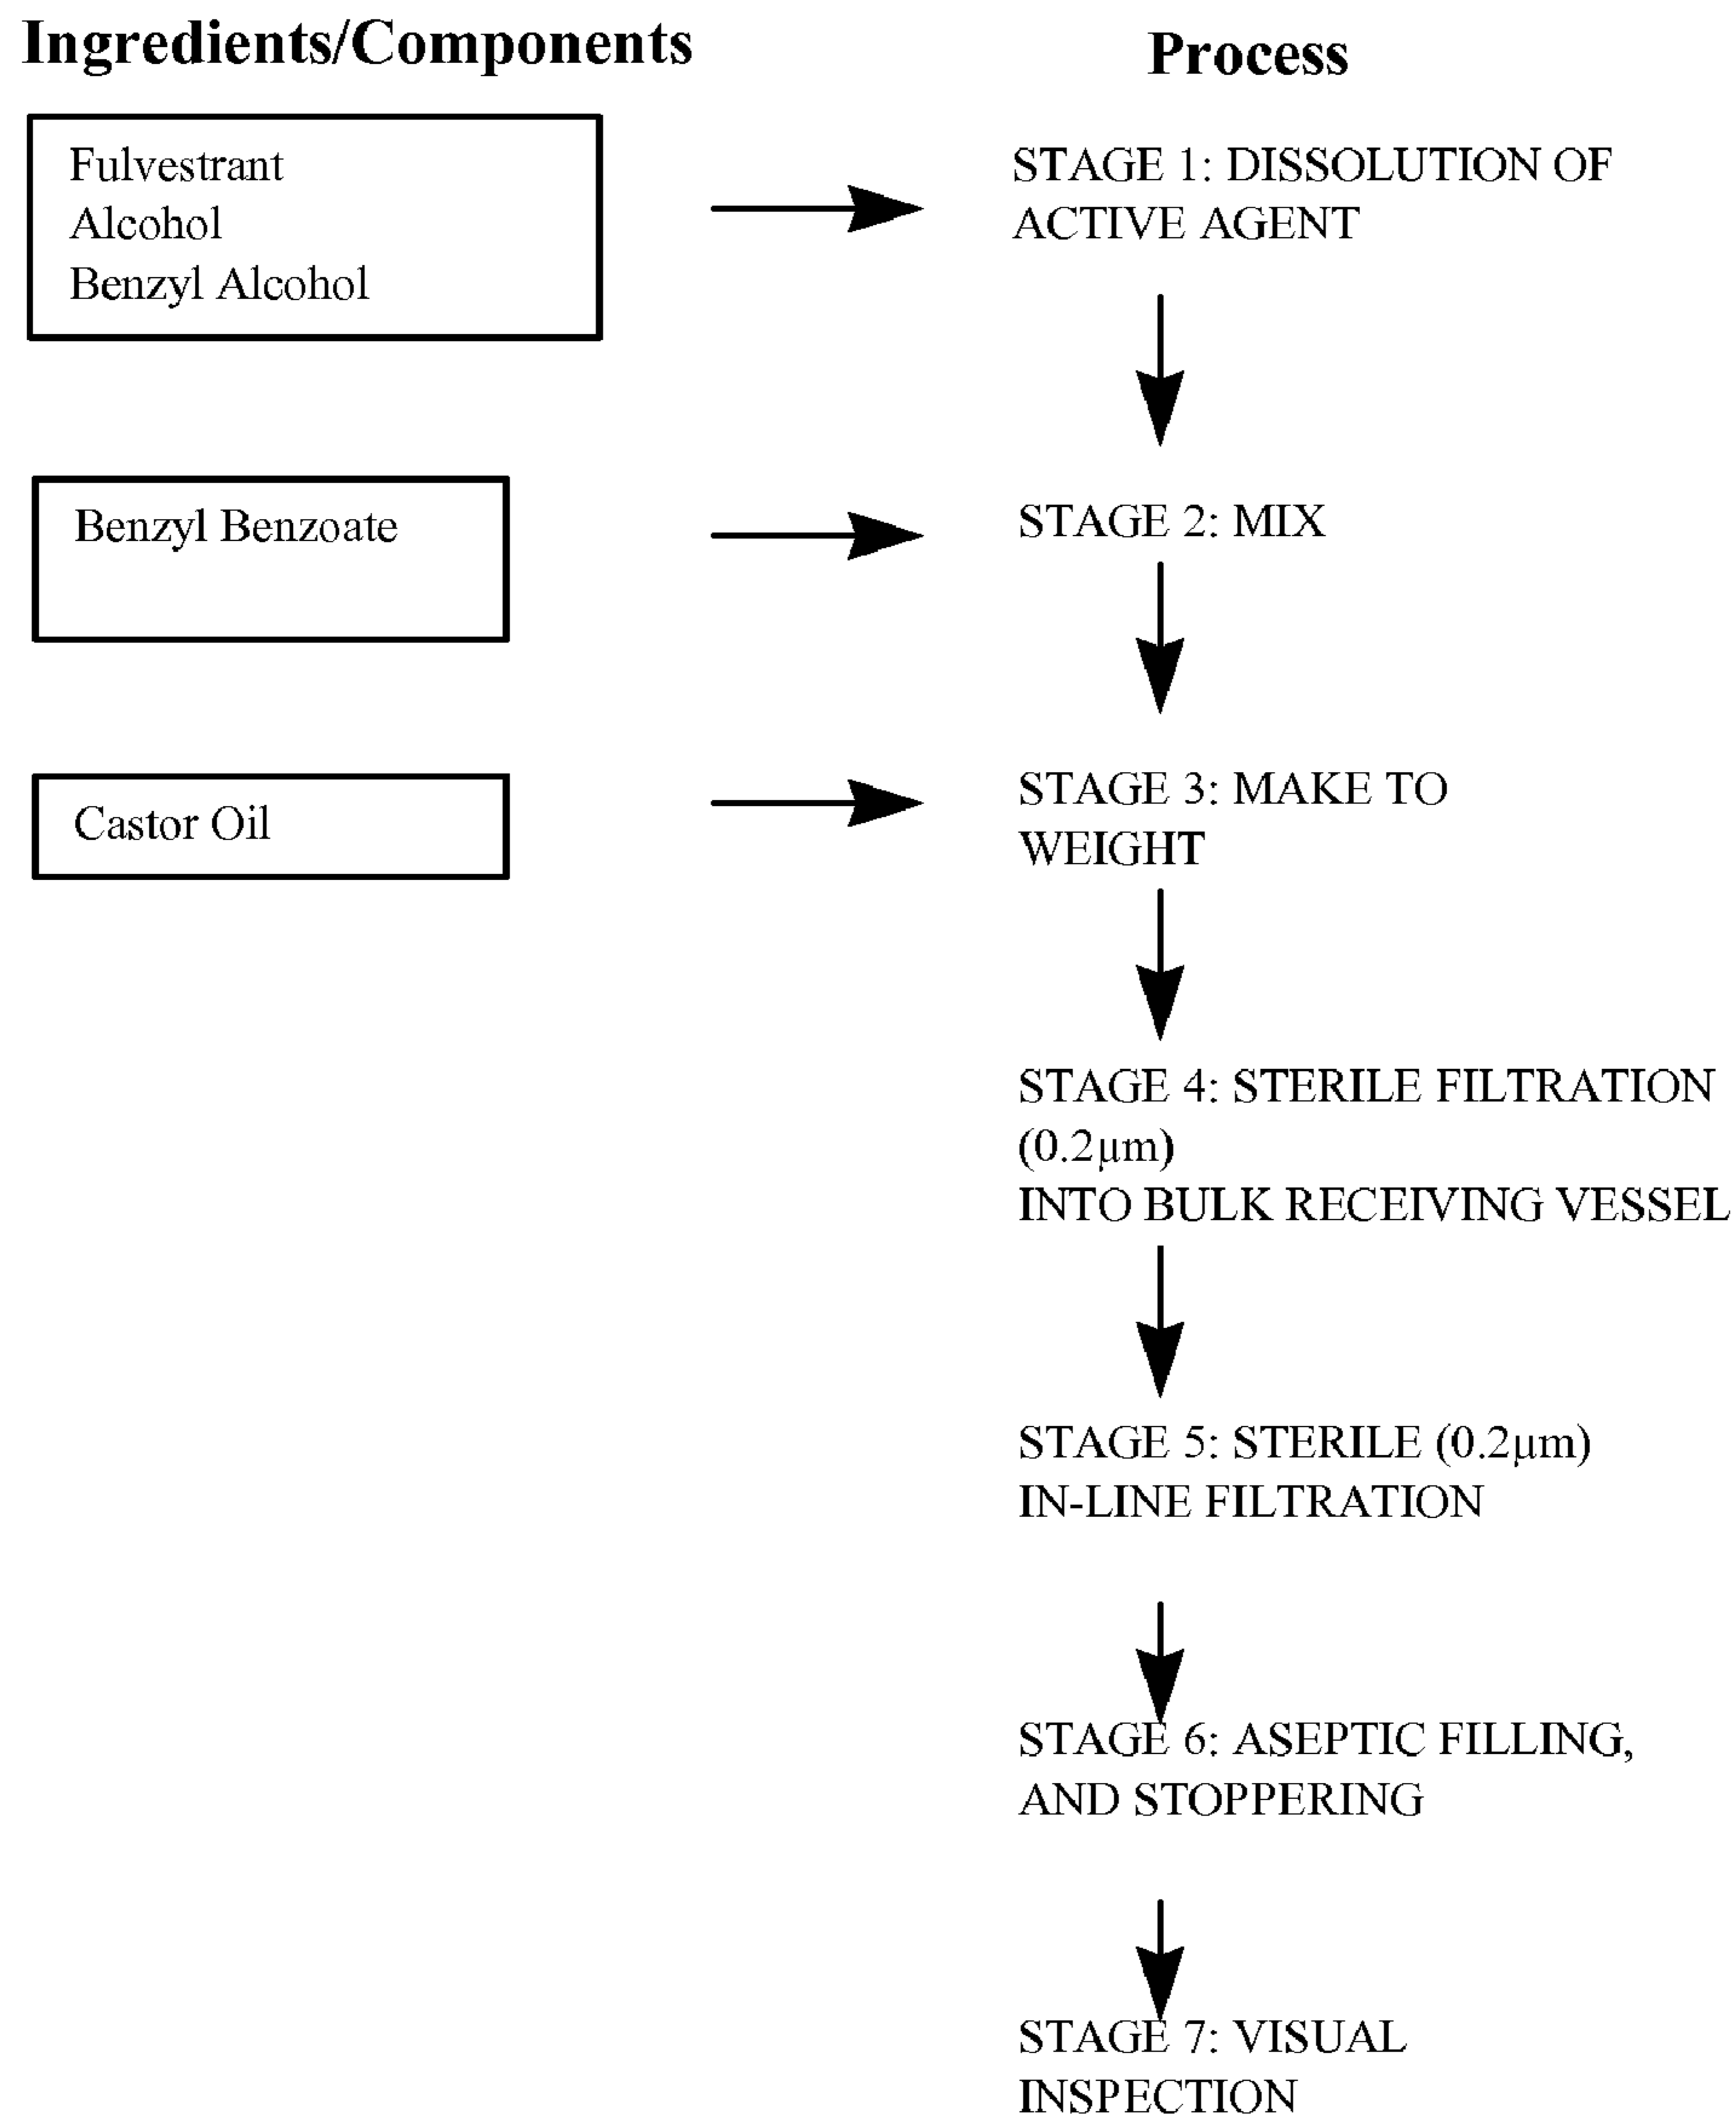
Ingredients/Components

Fulvestrant
Alcohol
Benzyl Alcohol

Benzyl Benzoate

Castor Oil

Process

STAGE 1: DISSOLUTION OF ACTIVE AGENT

STAGE 2: MIX

STAGE 3: MAKE TO WEIGHT

STAGE 4: STERILE FILTRATION (0.2μm)
INTO BULK RECEIVING VESSEL

STAGE 5: STERILE (0.2μm)
IN-LINE FILTRATION

STAGE 6: ASEPTIC FILLING, AND STOPPERING

STAGE 7: VISUAL INSPECTION